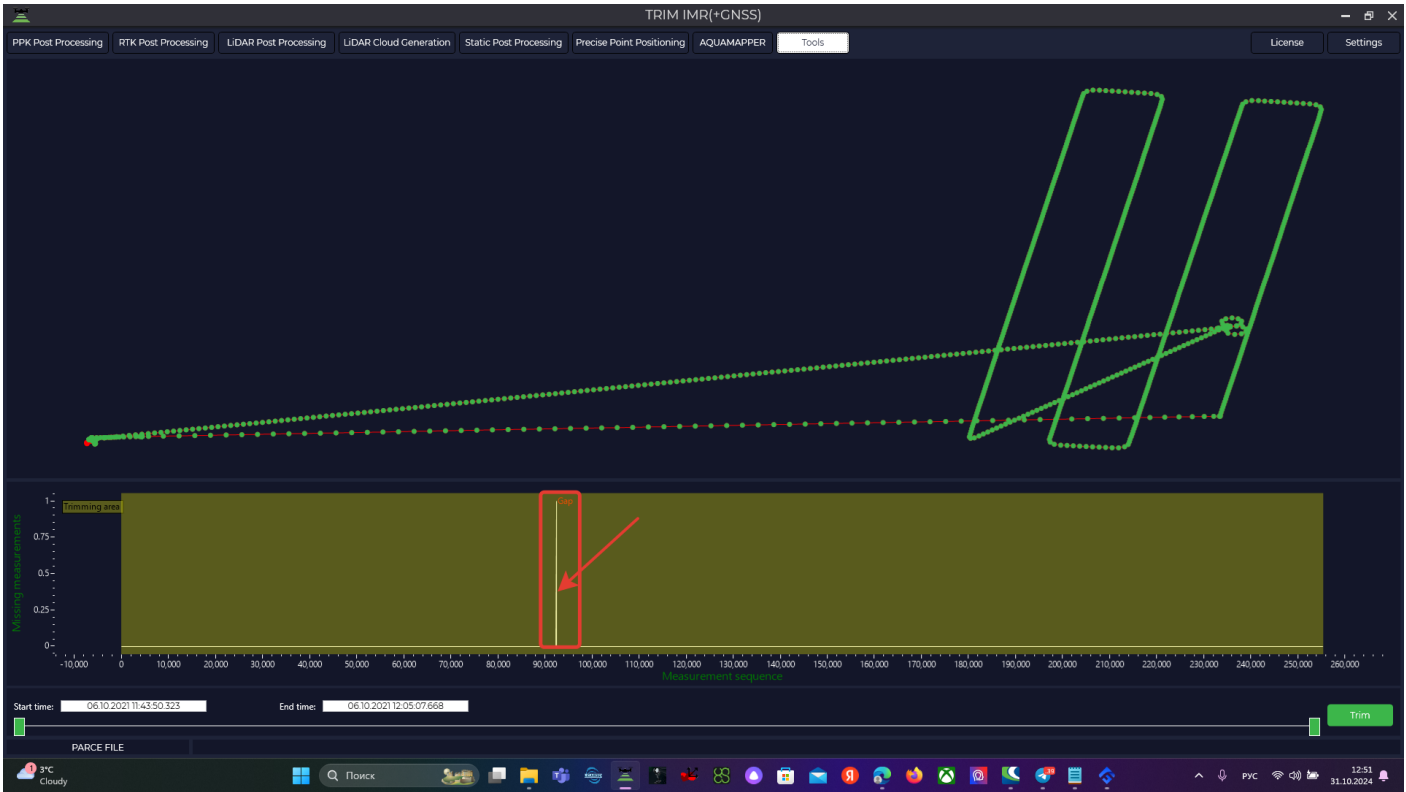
TRIM IMR(+GNSS)

PPK Post Processing
RTK Post Processing
LiDAR Post Processing
LiDAR Cloud Generation
Static Post Processing
Precise Point Positioning
AQUAMAPPER
Tools
License
Settings

Trimming area
Gap
Missing measurements
1
0.75
0.5
0.25
0
-10,000 0 10,000 20,000 30,000 40,000 50,000 60,000 70,000 80,000 90,000 100,000 110,000 120,000 130,000 140,000 150,000 160,000 170,000 180,000 190,000 200,000 210,000 220,000 230,000 240,000 250,000 260,000
Measurement sequence

Start time: 06.10.2021 11:43:50.323
End time: 06.10.2021 12:05:07.668
Trim
PARCE FILE

3°C
Cloudy
Поиск
РУС
12:51
31.10.2024